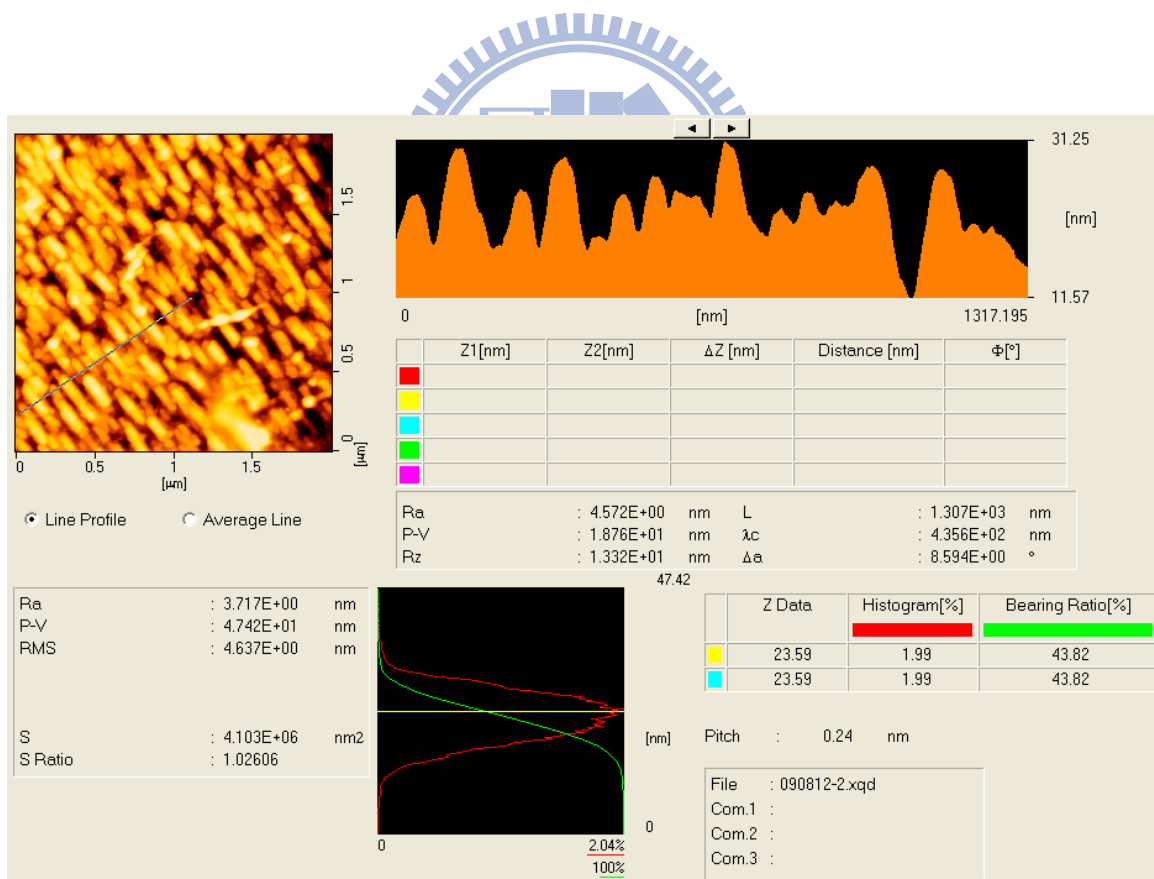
◄ ►

31.25

[nm]

11.57

0 [nm] 1317.195

1.5

1

0.5

0
[μm]

0 0.5 1 1.5
[μm]

| | Z1[nm] | Z2[nm] | ΔZ [nm] | Distance [nm] | Φ[°] |
|---|---|---|---|---|---|
| | | | | | |
| | | | | | |
| | | | | | |
| | | | | | |
| | | | | | |

Line Profile Average Line

Ra : 4.572E+00 nm L : 1.307E+03 nm
P-V : 1.876E+01 nm λc : 4.356E+02 nm
Rz : 1.332E+01 nm Δa : 8.594E+00 °

47.42

Ra : 3.717E+00 nm
P-V : 4.742E+01 nm
RMS : 4.637E+00 nm

S : 4.103E+06 nm2
S Ratio : 1.02606

[nm]

0

0 2.04%
100%

| | Z Data | Histogram[%] | Bearing Ratio[%] |
|---|---|---|---|
| | 23.59 | 1.99 | 43.82 |
| | 23.59 | 1.99 | 43.82 |

Pitch : 0.24 nm

File : 090812-2.xqd
Com.1 :
Com.2 :
Com.3 :